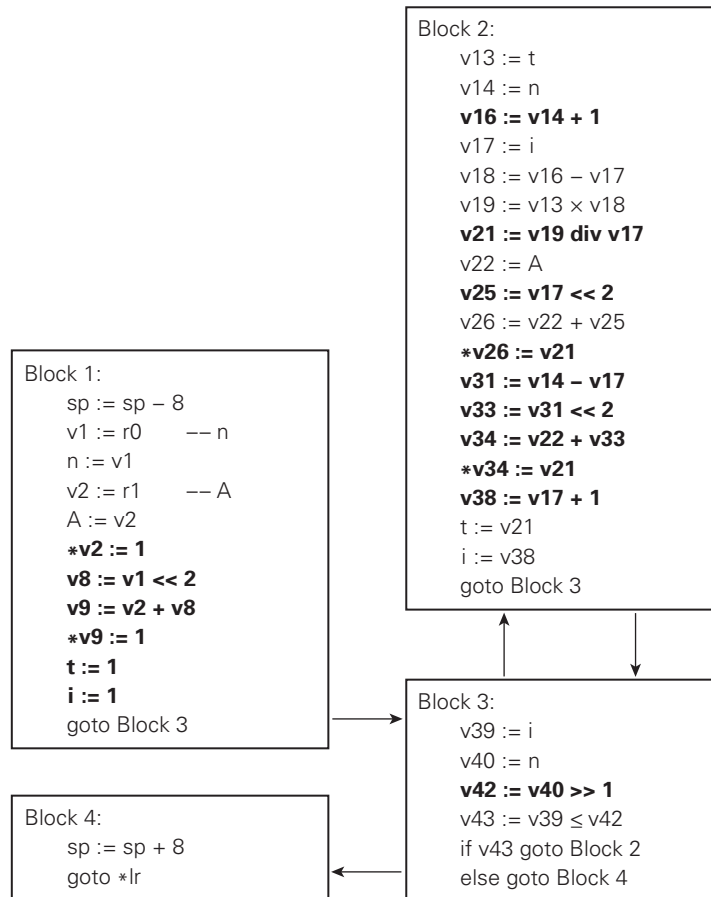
Block 2:
v13 := t
v14 := n
v16 := v14 + 1
v17 := i
v18 := v16 – v17
v19 := v13 × v18
v21 := v19 div v17
v22 := A
v25 := v17 << 2
v26 := v22 + v25
∗v26 := v21
v31 := v14 – v17
v33 := v31 << 2
v34 := v22 + v33
∗v34 := v21
v38 := v17 + 1
t := v21
i := v38
goto Block 3

Block 1:
sp := sp – 8
v1 := r0 –– n
n := v1
v2 := r1 –– A
A := v2
∗v2 := 1
v8 := v1 << 2
v9 := v2 + v8
∗v9 := 1
t := 1
i := 1
goto Block 3

Block 3:
v39 := i
v40 := n
v42 := v40 >> 1
v43 := v39 ≤ v42
if v43 goto Block 2
else goto Block 4

Block 4:
sp := sp + 8
goto ∗lr